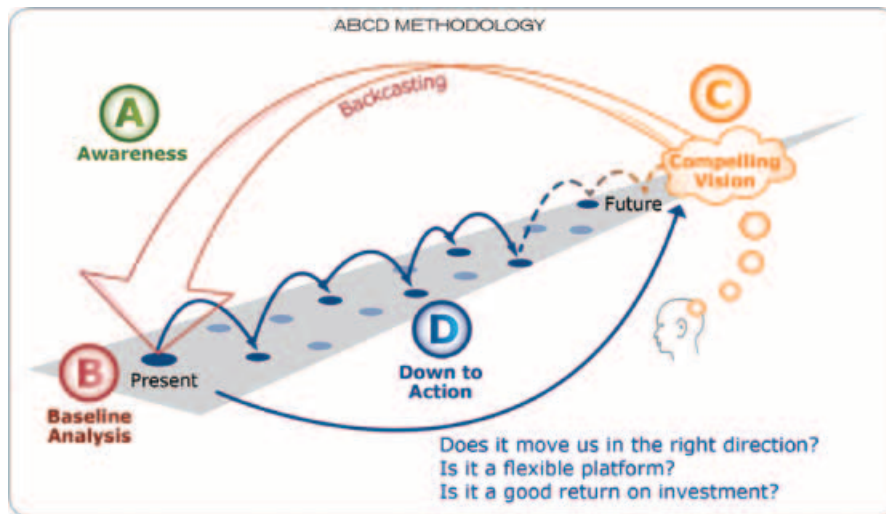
ABCD METHODOLOGY

Backcasting

A
Awareness

C
Compelling Vision

Future

B
Baseline Analysis

Present

D
Down to Action

Does it move us in the right direction?
Is it a flexible platform?
Is it a good return on investment?